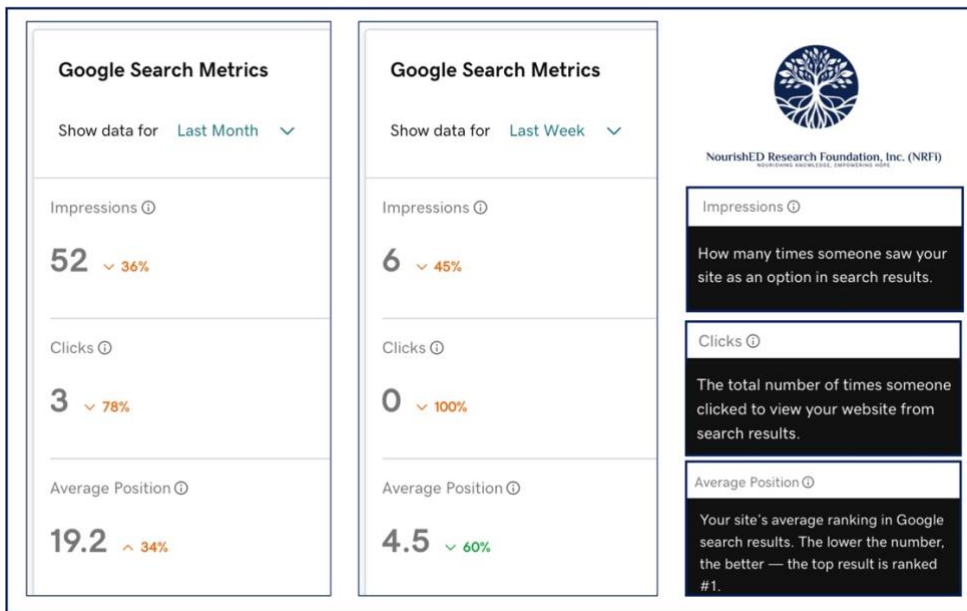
Google Search Metrics

Show data for Last Month

Impressions ⓘ

52 ⌄ 36%

Clicks ⓘ

3 ⌄ 78%

Average Position ⓘ

19.2 ^ 34%

Google Search Metrics

Show data for Last Week

Impressions ⓘ

6 ⌄ 45%

Clicks ⓘ

0 ⌄ 100%

Average Position ⓘ

4.5 ⌄ 60%

NourishED Research Foundation, Inc. (NRFi)
NOURISHING KNOWLEDGE, EMPOWERING HOPE

Impressions ⓘ

How many times someone saw your site as an option in search results.

Clicks ⓘ

The total number of times someone clicked to view your website from search results.

Average Position ⓘ

Your site's average ranking in Google search results. The lower the number, the better — the top result is ranked #1.